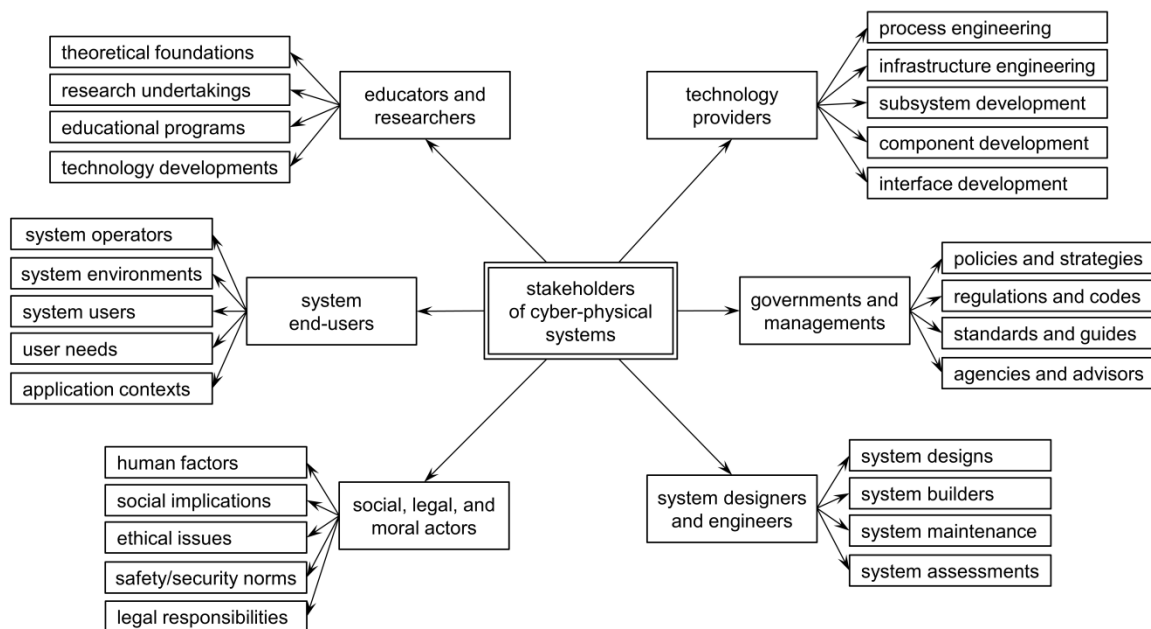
stakeholders of cyber-physical systems

educators and researchers

theoretical foundations
research undertakings
educational programs
technology developments

technology providers

process engineering
infrastructure engineering
subsystem development
component development
interface development

system end-users

system operators
system environments
system users
user needs
application contexts

governments and managements

policies and strategies
regulations and codes
standards and guides
agencies and advisors

social, legal, and moral actors

human factors
social implications
ethical issues
safety/security norms
legal responsibilities

system designers and engineers

system designs
system builders
system maintenance
system assessments